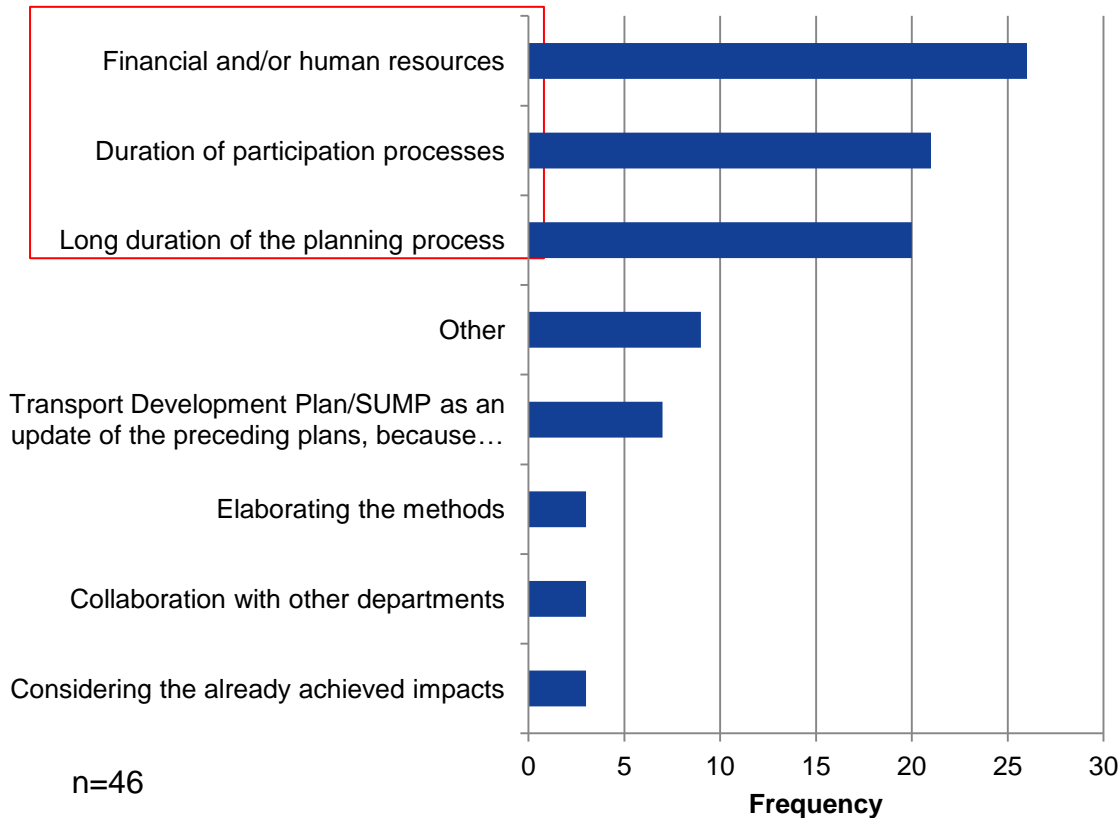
Financial and/or human resources

Duration of participation processes

Long duration of the planning process

Other

Transport Development Plan/SUMP as an update of the preceding plans, because…

Elaborating the methods

Collaboration with other departments

Considering the already achieved impacts

0 5 10 15 20 25 30

Frequency

n=46